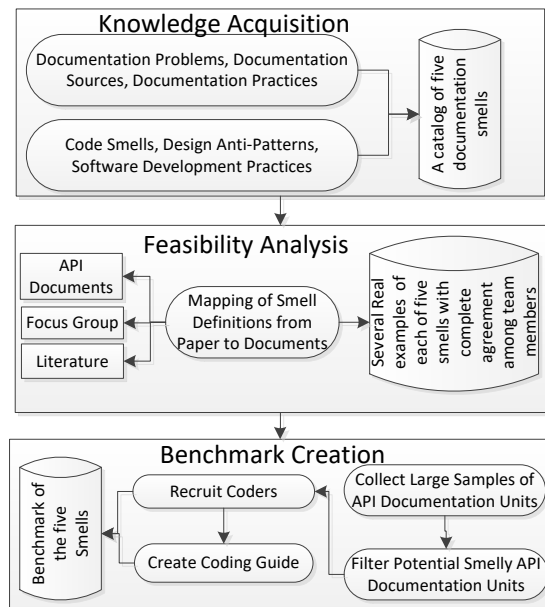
Knowledge Acquisition

Documentation Problems, Documentation Sources, Documentation Practices

Code Smells, Design Anti-Patterns, Software Development Practices

A catalog of five documentation smells

Feasibility Analysis

API Documents

Focus Group

Literature

Mapping of Smell Definitions from Paper to Documents

Several Real examples of each of five smells with complete agreement among team members

Benchmark Creation

Benchmark of the five Smells

Recruit Coders

Create Coding Guide

Collect Large Samples of API Documentation Units

Filter Potential Smelly API Documentation Units